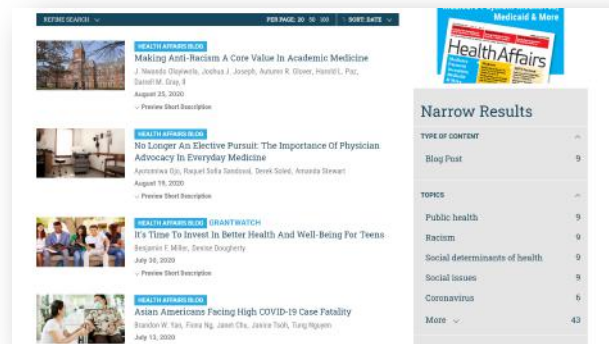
REFINE SEARCH

PER PAGE: 20 50 100

SORT: DATE

HEALTH AFFAIRS BLOG

Making Anti-Racism A Core Value In Academic Medicine

J. Nwando Olayiwola, Joshua J. Joseph, Autumn R. Glover, Harold L. Paz, Darrell M. Gray II

August 25, 2020

Preview Short Description

HEALTH AFFAIRS BLOG

No Longer An Elective Pursuit: The Importance Of Physician Advocacy In Everyday Medicine

Ayotomiwa Ojo, Raquel Sofia Sandoval, Derek Soled, Amanda Stewart

August 19, 2020

Preview Short Description

HEALTH AFFAIRS BLOG GRANTWATCH

It's Time To Invest In Better Health And Well-Being For Teens

Benjamin F. Miller, Denise Dougherty

July 30, 2020

Preview Short Description

HEALTH AFFAIRS BLOG

Asian Americans Facing High COVID-19 Case Fatality

Brandon W. Yan, Fiona Ng, Janet Chu, Janice Tsoh, Tung Nguyen

July 13, 2020

Medicaid & More

Health Affairs

Narrow Results

TYPE OF CONTENT

Blog Post 9

TOPICS

Public health 9

Racism 9

Social determinants of health 9

Social issues 9

Coronavirus 6

More 43